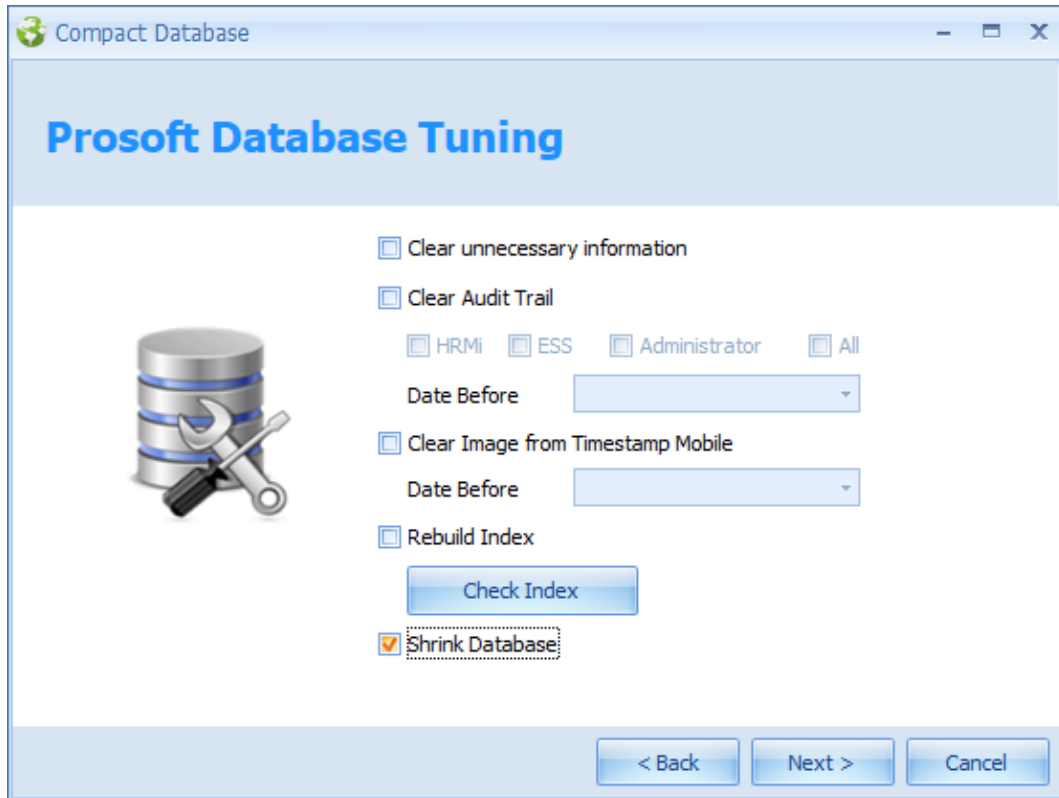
Compact Database

Prosoft Database Tuning

Clear unnecessary information

Clear Audit Trail

HRMi ESS Administrator All

Date Before

Clear Image from Timestamp Mobile

Date Before

Rebuild Index

Check Index

Shrink Database

< Back Next > Cancel